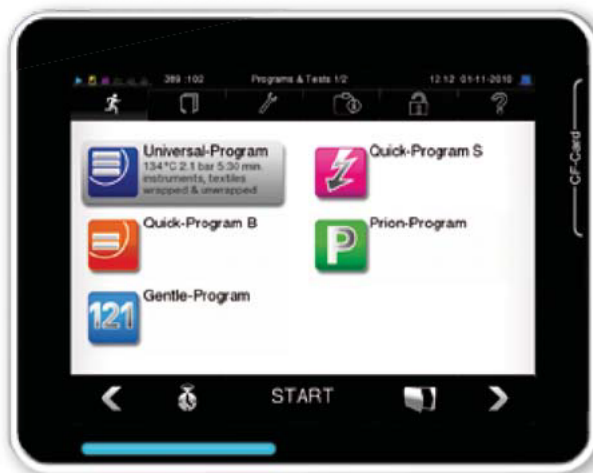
389 :102 Programs & Tests 1/2 12:12 01-11-2010

Universal-Program
134°C 2.1 bar 5:30 min.
instruments, textiles
wrapped & unwrapped

Quick-Program S

Quick-Program B

P

Prion-Program

121

Gentle-Program

START

CF-Card